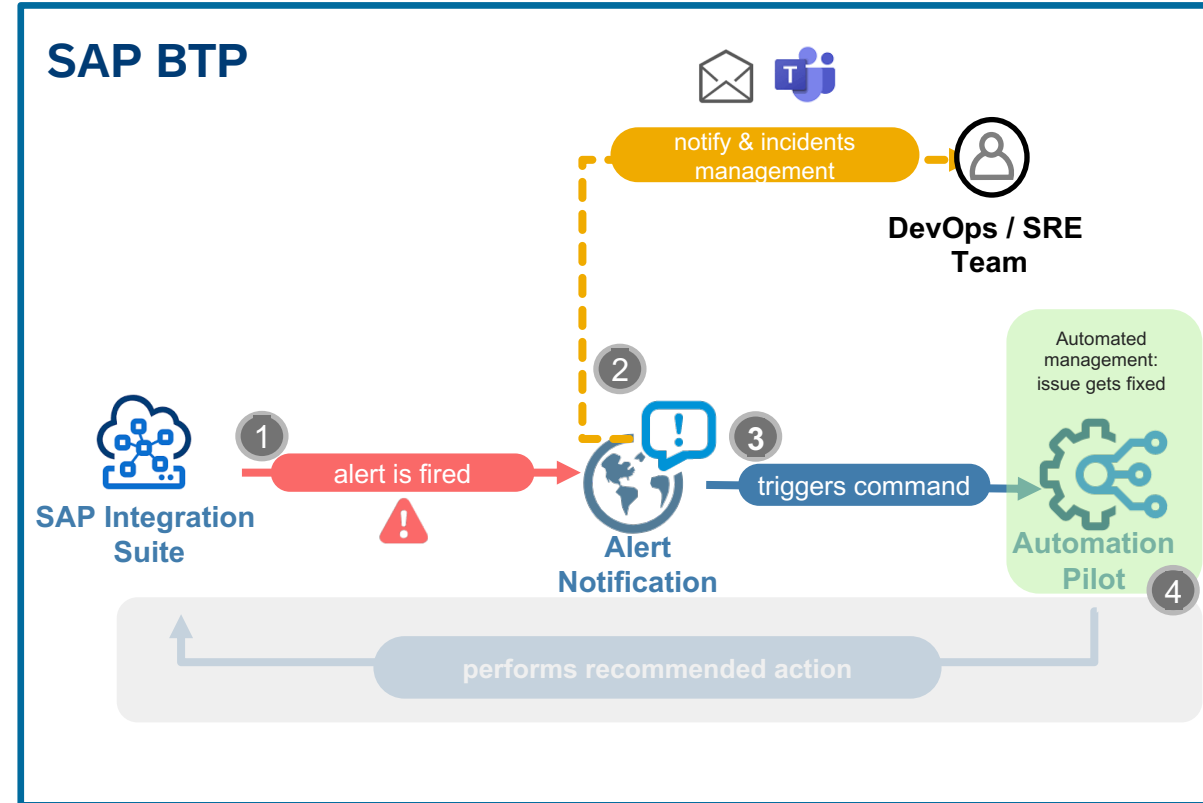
SAP BTP

T

notify & incidents management

DevOps / SRE Team

Automated management: issue gets fixed

2

1

3

alert is fired

triggers command

SAP Integration Suite

Alert Notification

Automation Pilot

4

performs recommended action